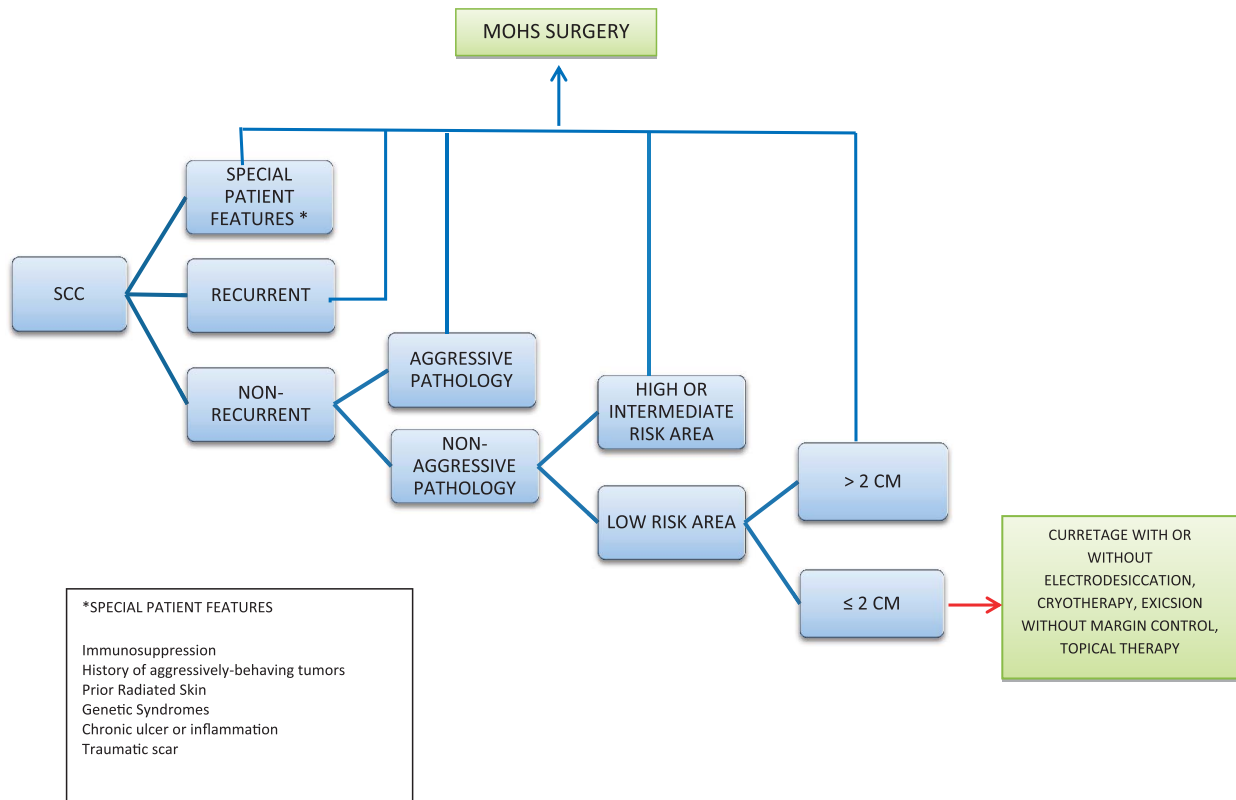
MOHS SURGERY

SCC

SPECIAL PATIENT FEATURES *

RECURRENT

NON-RECURRENT

AGGRESSIVE PATHOLOGY

NON-AGGRESSIVE PATHOLOGY

HIGH OR INTERMEDIATE RISK AREA

LOW RISK AREA

> 2 CM

≤ 2 CM

CURRETAGE WITH OR WITHOUT ELECTRODESICCATION, CRYOTHERAPY, EXICSION WITHOUT MARGIN CONTROL, TOPICAL THERAPY

*SPECIAL PATIENT FEATURES

Immunosuppression
History of aggressively-behaving tumors
Prior Radiated Skin
Genetic Syndromes
Chronic ulcer or inflammation
Traumatic scar